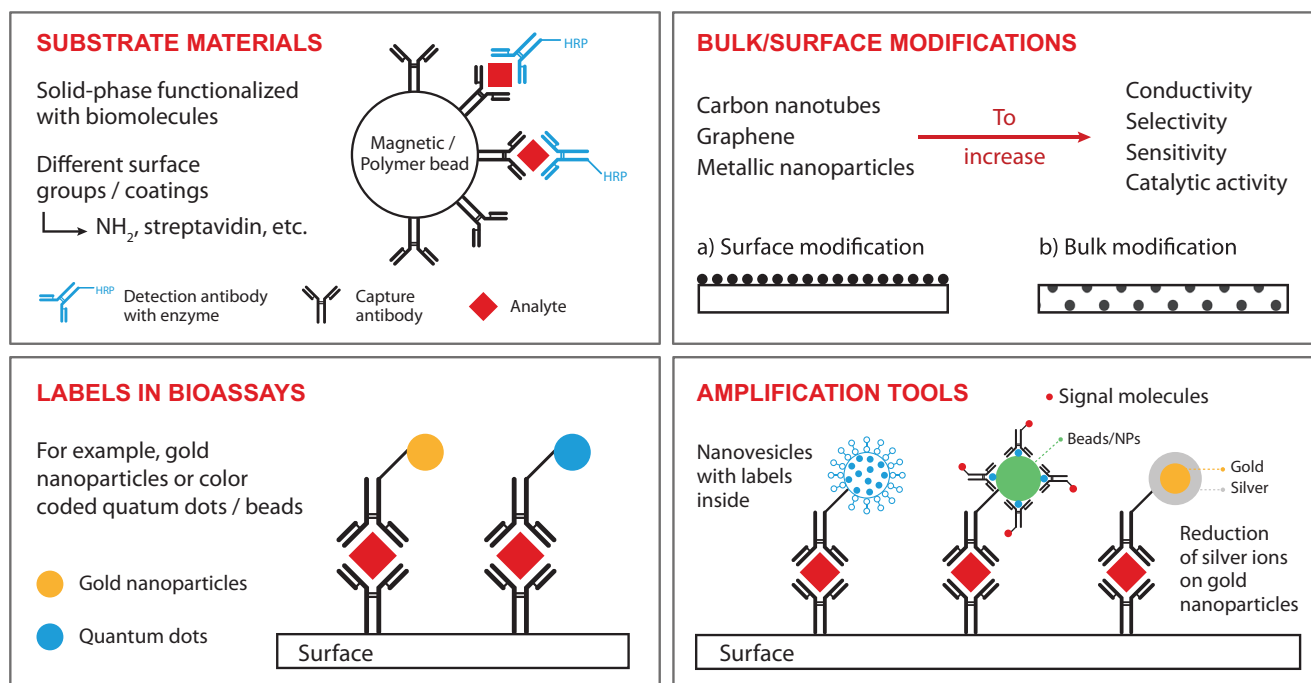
SUBSTRATE MATERIALS

Solid-phase functionalized with biomolecules

Different surface groups / coatings

→ $NH_2$, streptavidin, etc.

HRP

Magnetic / Polymer bead

HRP

HRP Detection antibody with enzyme

Capture antibody

Analyte

BULK/SURFACE MODIFICATIONS

Carbon nanotubes
Graphene
Metallic nanoparticles

To increase

Conductivity
Selectivity
Sensitivity
Catalytic activity

a) Surface modification

b) Bulk modification

LABELS IN BIOASSAYS

For example, gold nanoparticles or color coded quatum dots / beads

Gold nanoparticles

Quantum dots

Surface

AMPLIFICATION TOOLS

Signal molecules

Nanovesicles with labels inside

Beads/NPs

Gold
Silver

Reduction of silver ions on gold nanoparticles

Surface